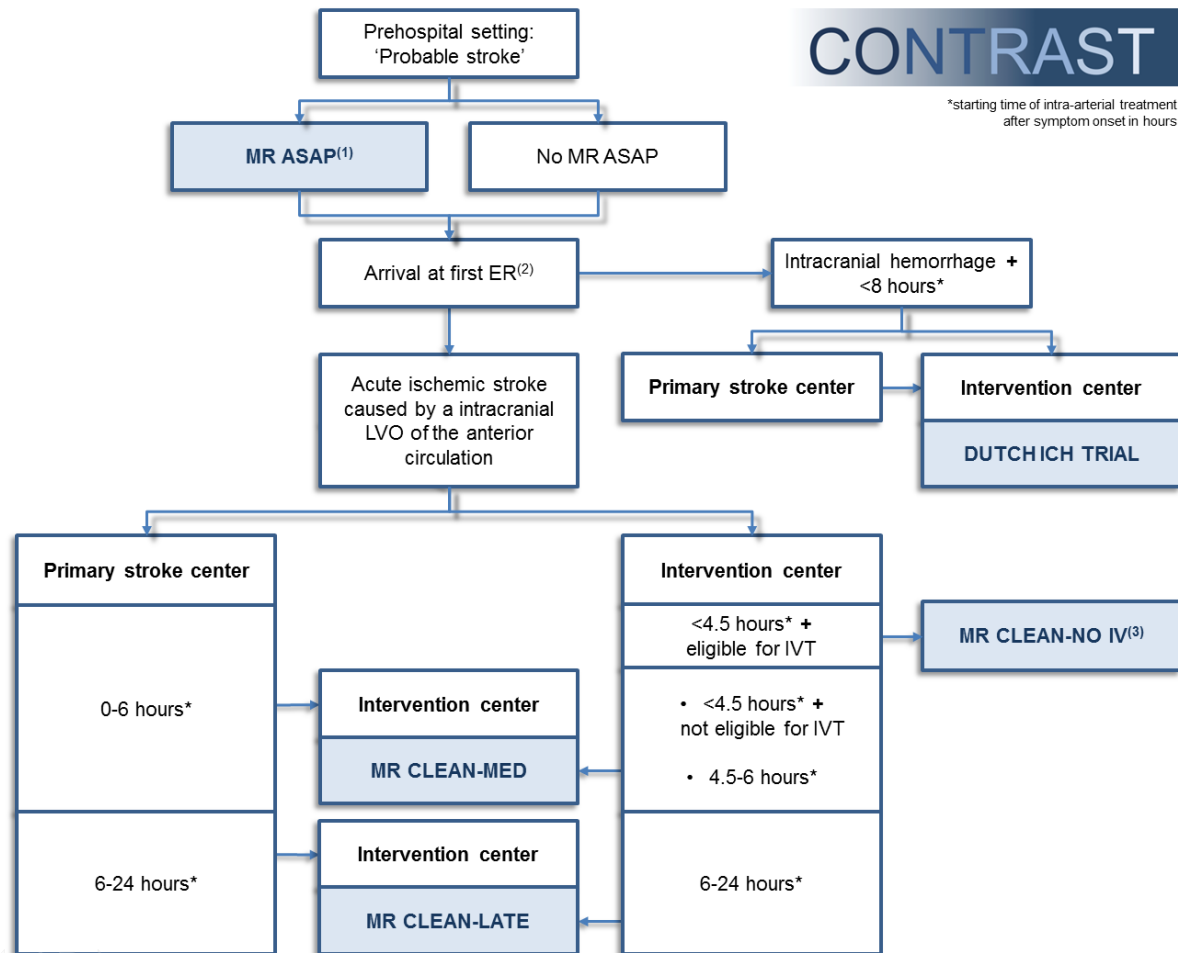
CONTRAST

*starting time of intra-arterial treatment after symptom onset in hours

Prehospital setting: 'Probable stroke'

MR ASAP$^{(1)}$

No MR ASAP

Arrival at first ER$^{(2)}$

Intracranial hemorrhage + <8 hours*

Primary stroke center

Intervention center

DUTCH ICH TRIAL

Acute ischemic stroke caused by a intracranial LVO of the anterior circulation

Primary stroke center

0-6 hours*

6-24 hours*

Intervention center

MR CLEAN-MED

Intervention center

MR CLEAN-LATE

Intervention center

<4.5 hours* + eligible for IVT

MR CLEAN-NO IV$^{(3)}$

• <4.5 hours* + not eligible for IVT

• 4.5-6 hours*

6-24 hours*